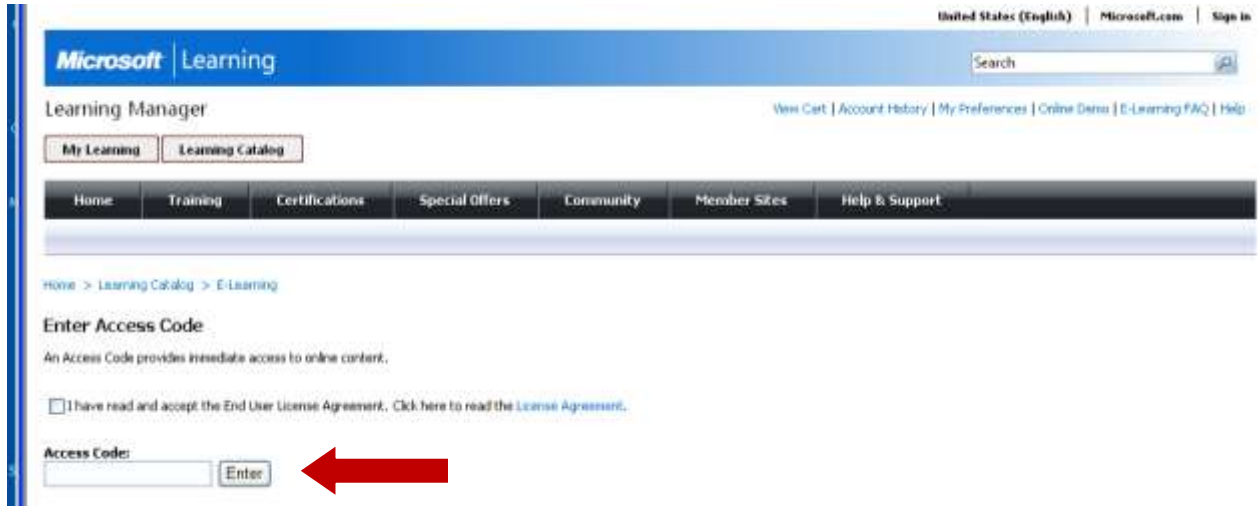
United States (English) | Microsoft.com | Sign in

Microsoft | Learning

Search

Learning Manager

View Cart | Account History | My Preferences | Online Demo | E-Learning FAQ | Help

My Learning

Learning Catalog

Home

Training

Certifications

Special Offers

Community

Member Sites

Help & Support

Home > Learning Catalog > E-Learning

Enter Access Code

An Access Code provides immediate access to online content.

I have read and accept the End User License Agreement. Click here to read the License Agreement.

Access Code:

Enter